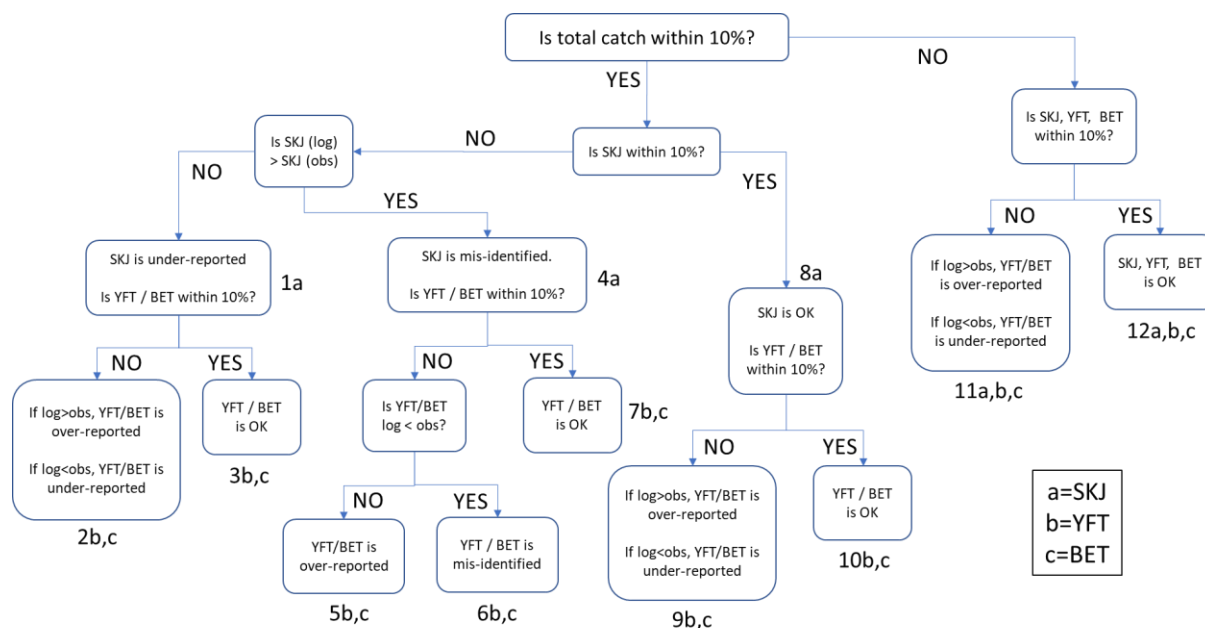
Is total catch within 10%?

YES

NO

Is SKJ, YFT, BET within 10%?

NO

YES

If log>obs, YFT/BET is over-reported

If log<obs, YFT/BET is under-reported

11a,b,c

SKJ, YFT, BET is OK

12a,b,c

Is SKJ within 10%?

NO

Is SKJ (log) > SKJ (obs)

NO

SKJ is under-reported

Is YFT / BET within 10%?

1a

NO

If log>obs, YFT/BET is over-reported

If log<obs, YFT/BET is under-reported

2b,c

YES

YFT / BET is OK

3b,c

YES

SKJ is mis-identified.

Is YFT / BET within 10%?

4a

NO

Is YFT/BET log < obs?

NO

YFT/BET is over-reported

5b,c

YES

YFT / BET is mis-identified

6b,c

YES

YFT / BET is OK

7b,c

YES

8a

SKJ is OK

Is YFT / BET within 10%?

NO

If log>obs, YFT/BET is over-reported

If log<obs, YFT/BET is under-reported

9b,c

YES

YFT / BET is OK

10b,c

a=SKJ
b=YFT
c=BET